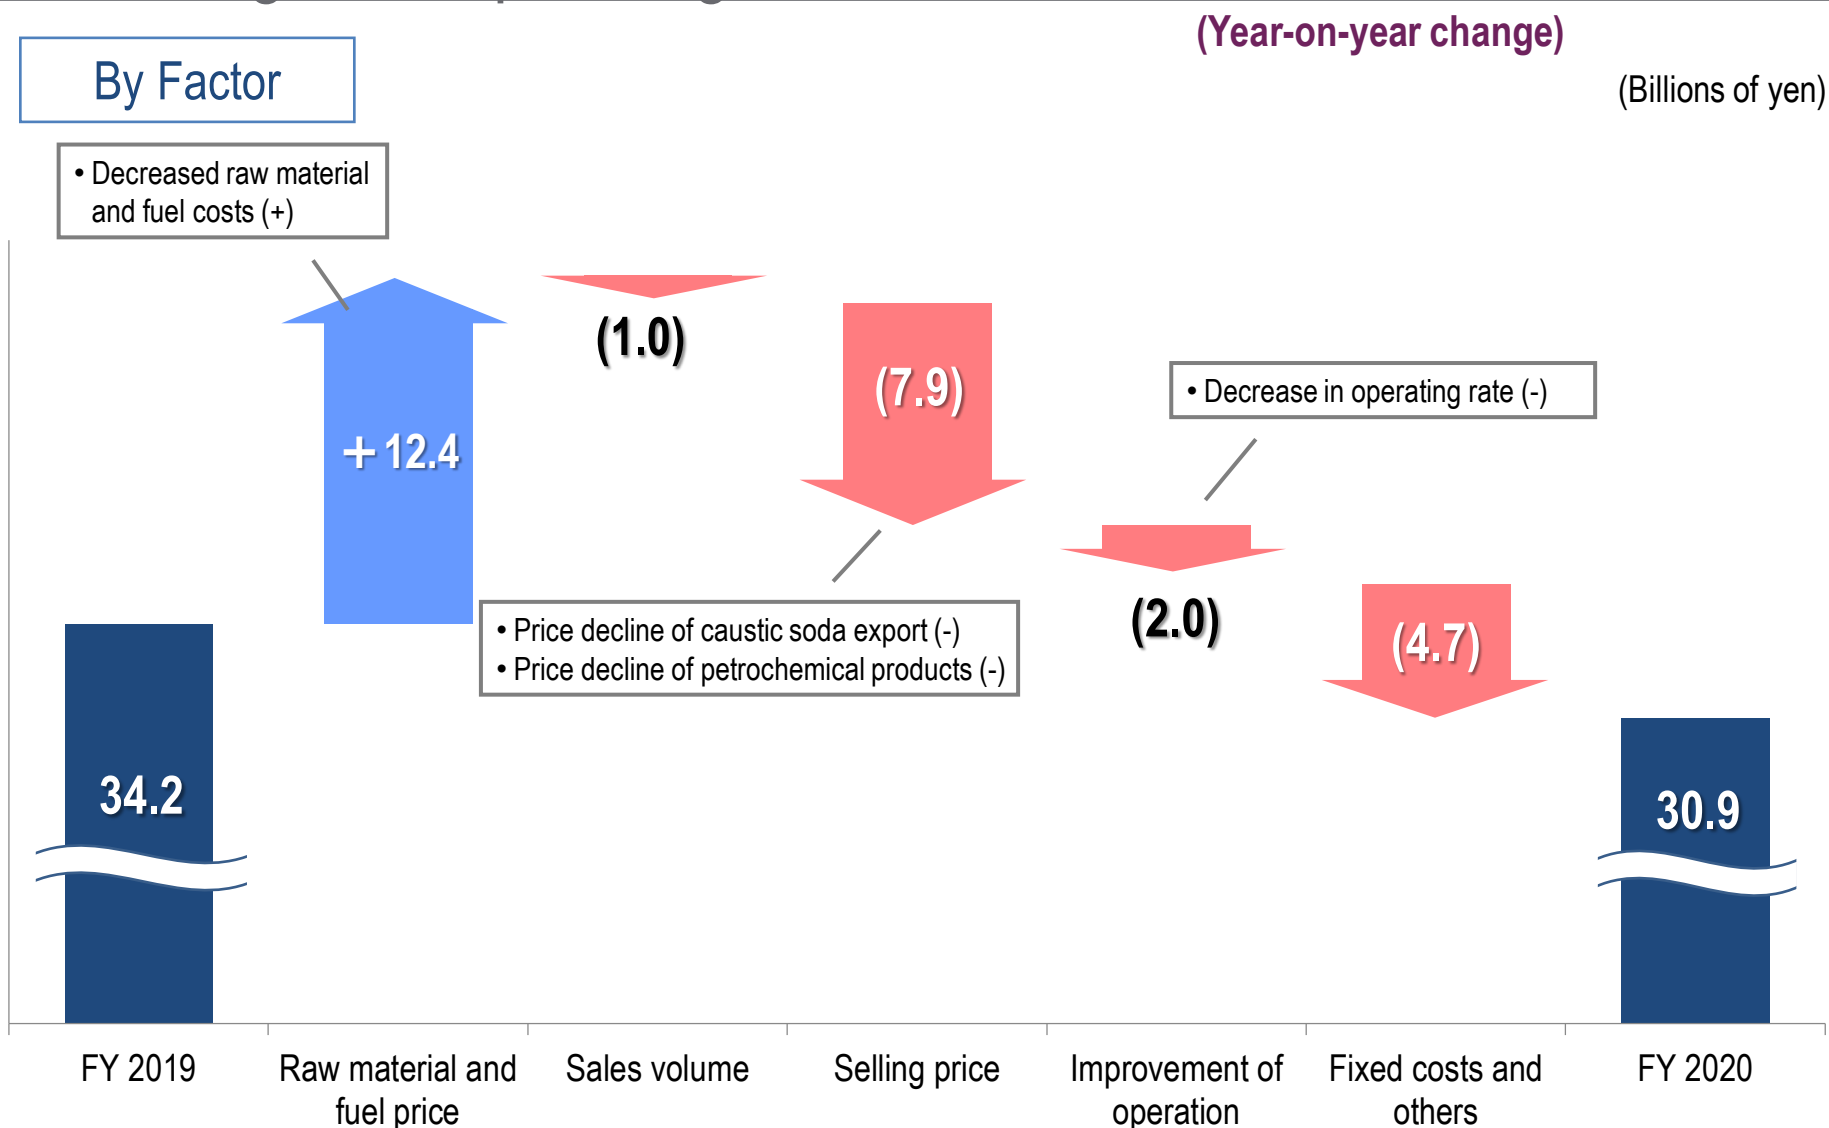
(Year-on-year change)

By Factor

(Billions of yen)

• Decreased raw material and fuel costs (+)

(1.0)

(7.9)

• Decrease in operating rate (-)

+12.4

• Price decline of caustic soda export (-)
• Price decline of petrochemical products (-)

(2.0)

(4.7)

34.2

30.9

FY 2019

Raw material and fuel price

Sales volume

Selling price

Improvement of operation

Fixed costs and others

FY 2020